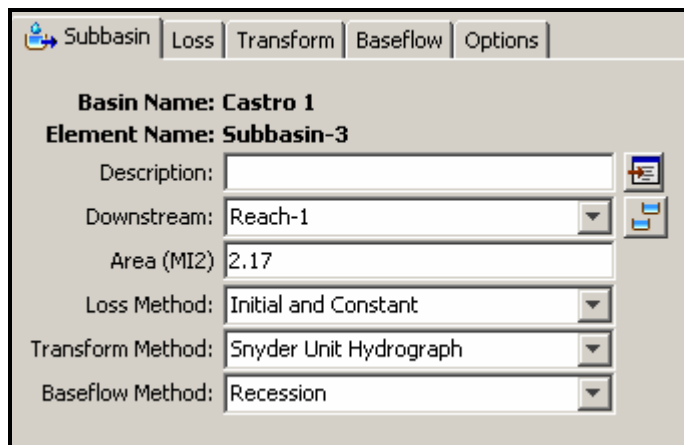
Subbasin | Loss | Transform | Baseflow | Options

Basin Name: Castro 1
Element Name: Subbasin-3
Description:
Downstream: Reach-1
Area (MI2) 2.17
Loss Method: Initial and Constant
Transform Method: Snyder Unit Hydrograph
Baseflow Method: Recession